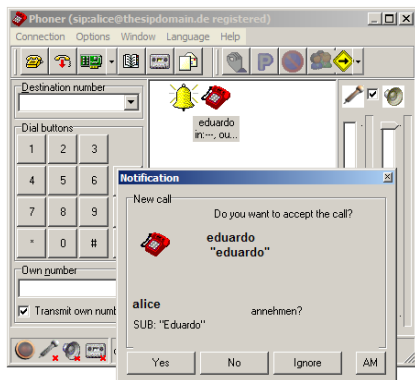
Phoner (sip:alice@thesipdomain.de registered)

Connection Options Window Language Help

Destination number

Dial buttons

1 2 3
4 5 6
7 8 9
* 0 #

Own number

Transmit own numb

eduardo
in:---, ou...

Notification

New call

Do you want to accept the call?

eduardo
"eduardo"

alice
annehmen?
SUB: "Eduardo"

Yes No Ignore AM